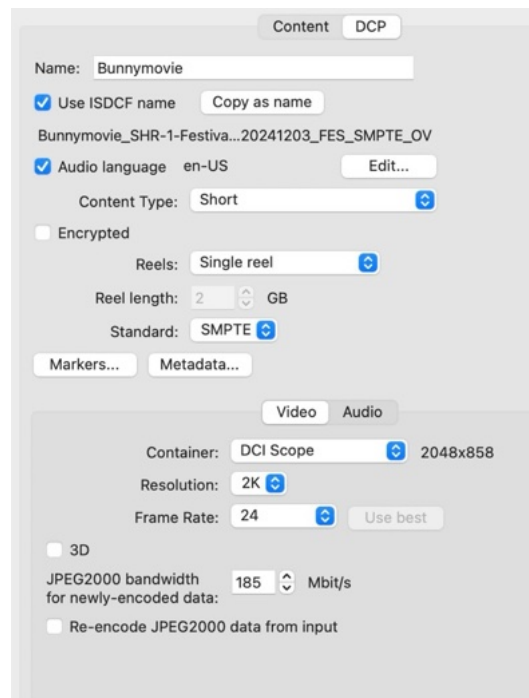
Content DCP

Name: Bunnymovie

Use ISDCF name Copy as name

Bunnymovie_SHR-1-Festiva...20241203_FES_SMPTE_OV

Audio language en-US Edit...

Content Type: Short

Encrypted

Reels: Single reel

Reel length: 2 GB

Standard: SMPTE

Markers... Metadata...

Video Audio

Container: DCI Scope 2048x858

Resolution: 2K

Frame Rate: 24 Use best

3D

JPEG2000 bandwidth for newly-encoded data: 185 Mbit/s

Re-encode JPEG2000 data from input